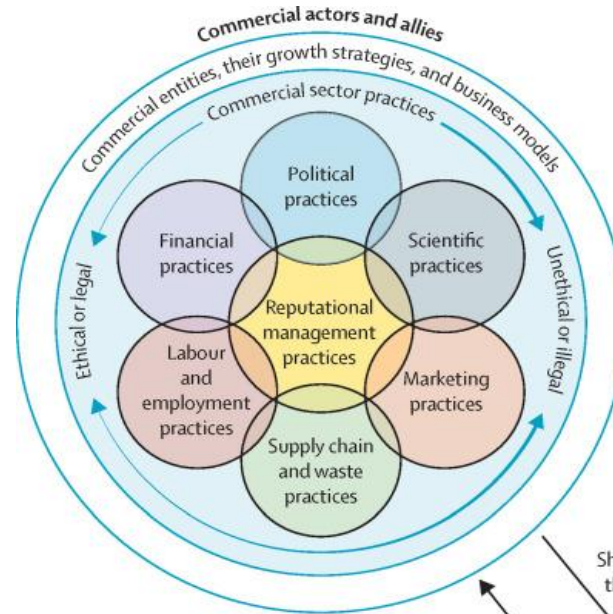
Commercial actors and allies

Commercial entities, their growth strategies, and business models

Commercial sector practices

Political practices

Financial practices

Scientific practices

Reputational management practices

Labour and employment practices

Marketing practices

Supply chain and waste practices

Ethical or legal

Unethical or illegal

Sh
t